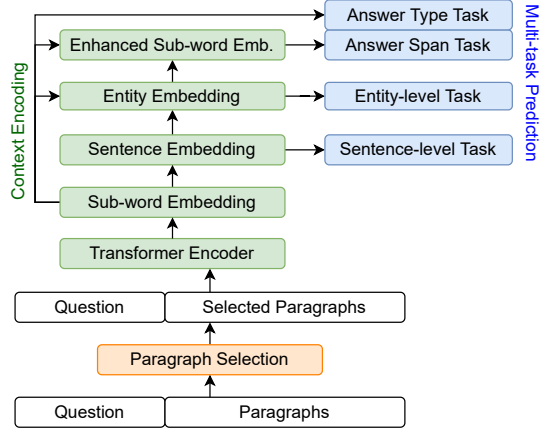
Context Encoding

Enhanced Sub-word Emb.

Entity Embedding

Sentence Embedding

Sub-word Embedding

Transformer Encoder

Answer Type Task

Answer Span Task

Entity-level Task

Sentence-level Task

Multi-task Prediction

Question

Selected Paragraphs

Paragraph Selection

Question

Paragraphs